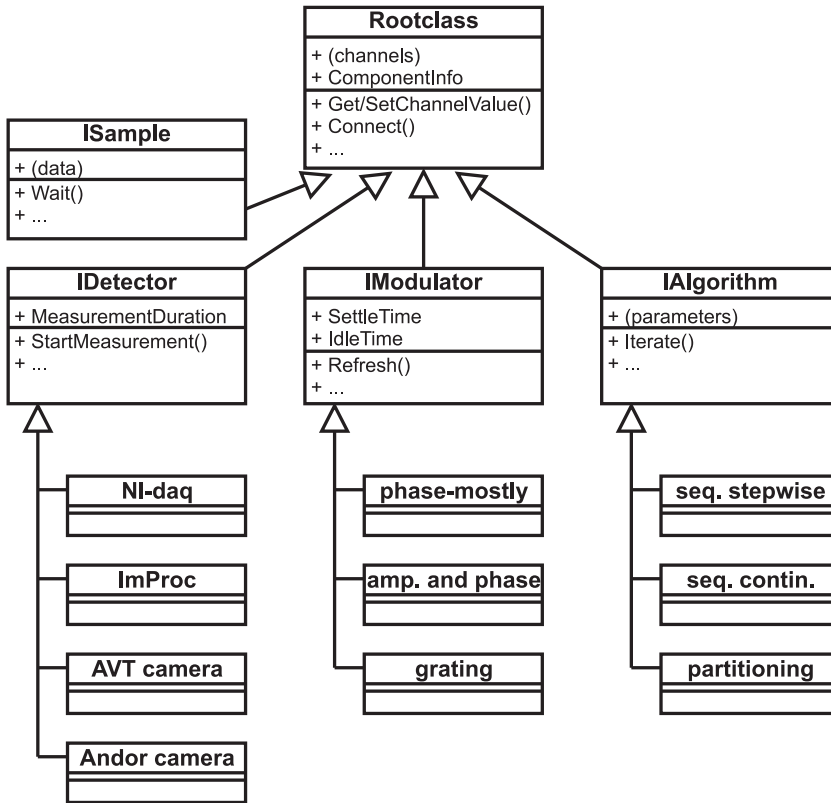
Rootclass

+ (channels)
+ ComponentInfo

+ Get/SetChannelValue()
+ Connect()
+ ...

ISample

+ (data)

+ Wait()
+ ...

IDetector

+ MeasurementDuration

+ StartMeasurement()
+ ...

IModulator

+ SettleTime
+ IdleTime

+ Refresh()
+ ...

IAlgorithm

+ (parameters)

+ Iterate()
+ ...

NI-daq

ImProc

AVT camera

Andor camera

phase-mostly

amp. and phase

grating

seq. stepwise

seq. contin.

partitioning